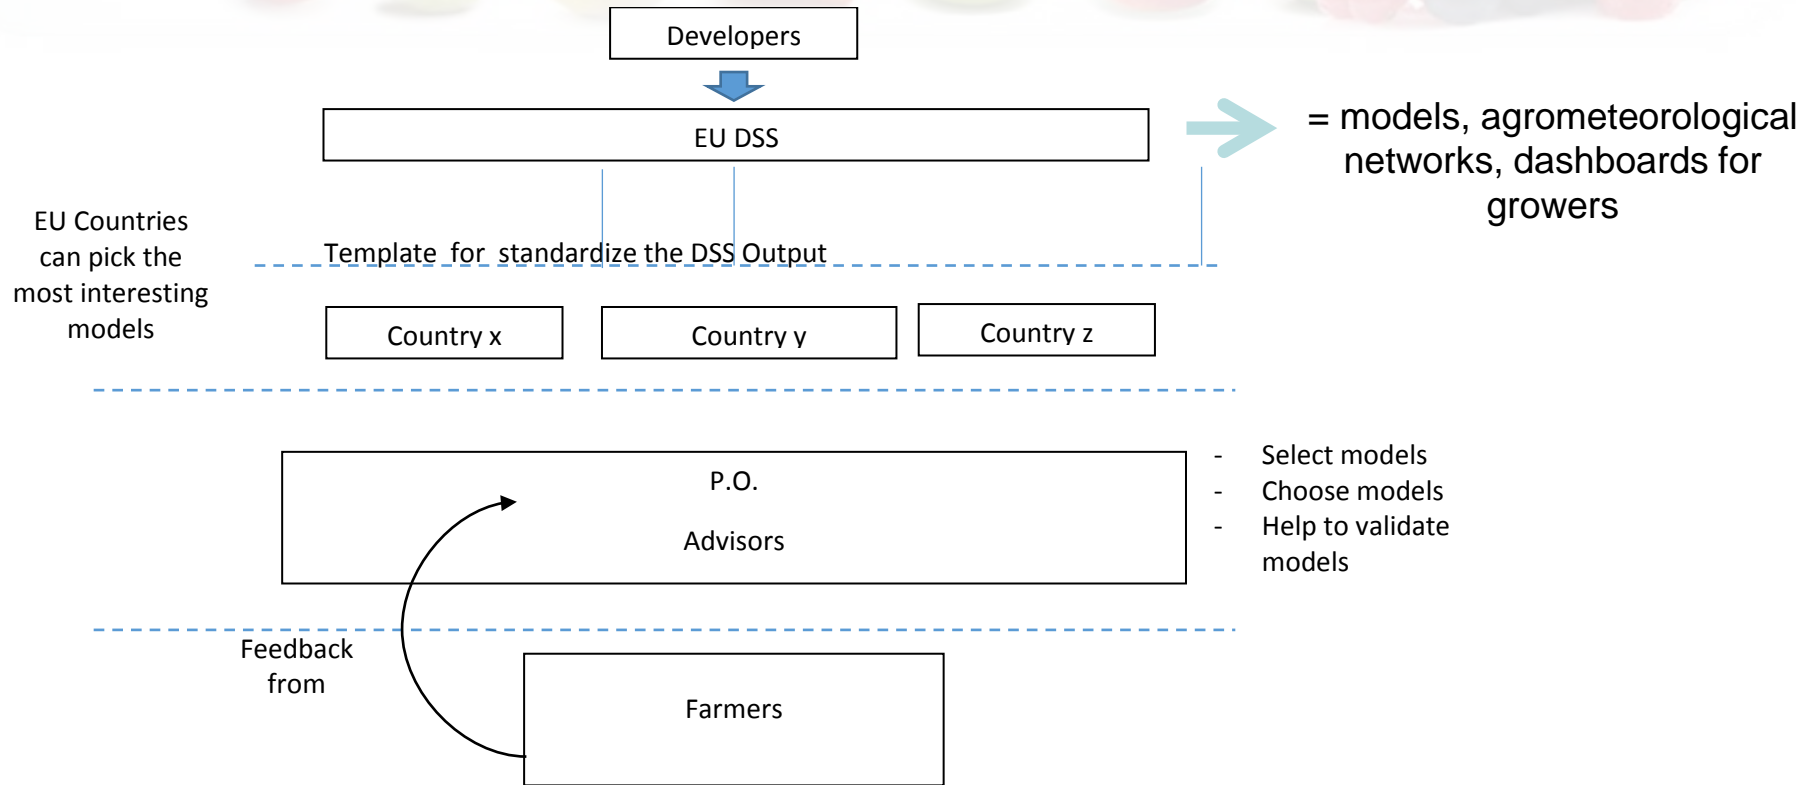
Developers

EU DSS

= models, agrometeorological networks, dashboards for growers

EU Countries can pick the most interesting models

Template for standardize the DSS Output

Country x

Country y

Country z

P.O.

Advisors

- Select models
- Choose models
- Help to validate models

Feedback from

Farmers